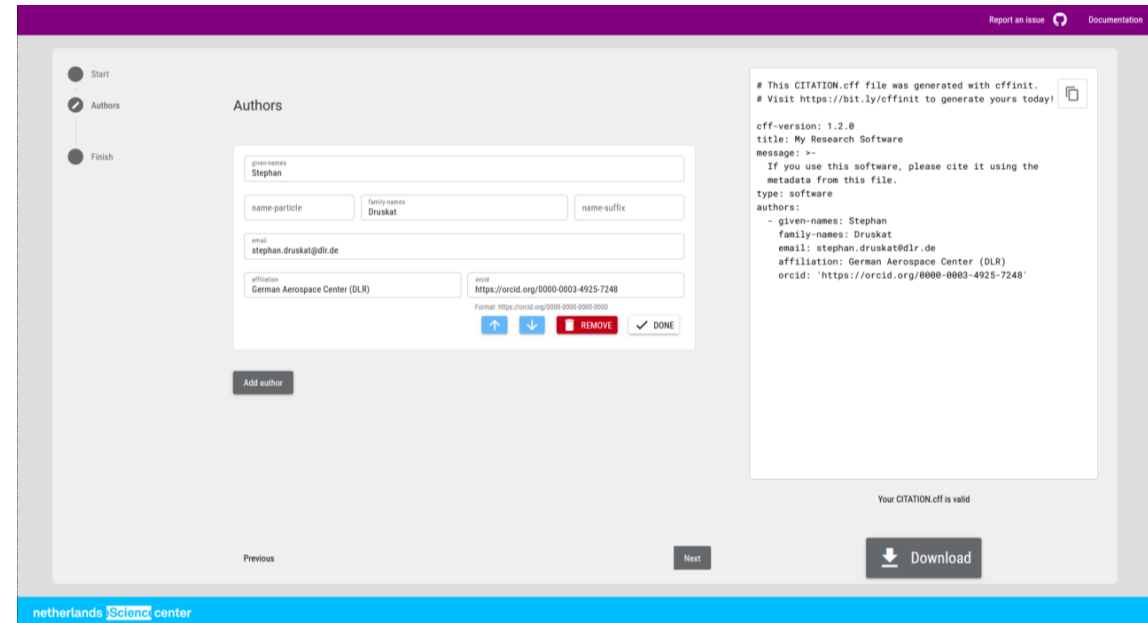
Report an issue Documentation

Start

Authors

Finish

Authors

given-names
Stephan

name-particle

family-names
Druskat

name-suffix

email
stephan.druskat@dlr.de

affiliation
German Aerospace Center (DLR)

orcid
https://orcid.org/0000-0003-4925-7248

Format: https://orcid.org/0000-0000-0000-0000

REMOVE DONE

Add author

# This CITATION.cff file was generated with cffinit.
# Visit https://bit.ly/cffinit to generate yours today!

cff-version: 1.2.0
title: My Research Software
message: >-
  If you use this software, please cite it using the
  metadata from this file.
type: software
authors:
  - given-names: Stephan
    family-names: Druskat
    email: stephan.druskat@dlr.de
    affiliation: German Aerospace Center (DLR)
    orcid: 'https://orcid.org/0000-0003-4925-7248'

Your CITATION.cff is valid

Previous

Next

Download

netherlands eScience center